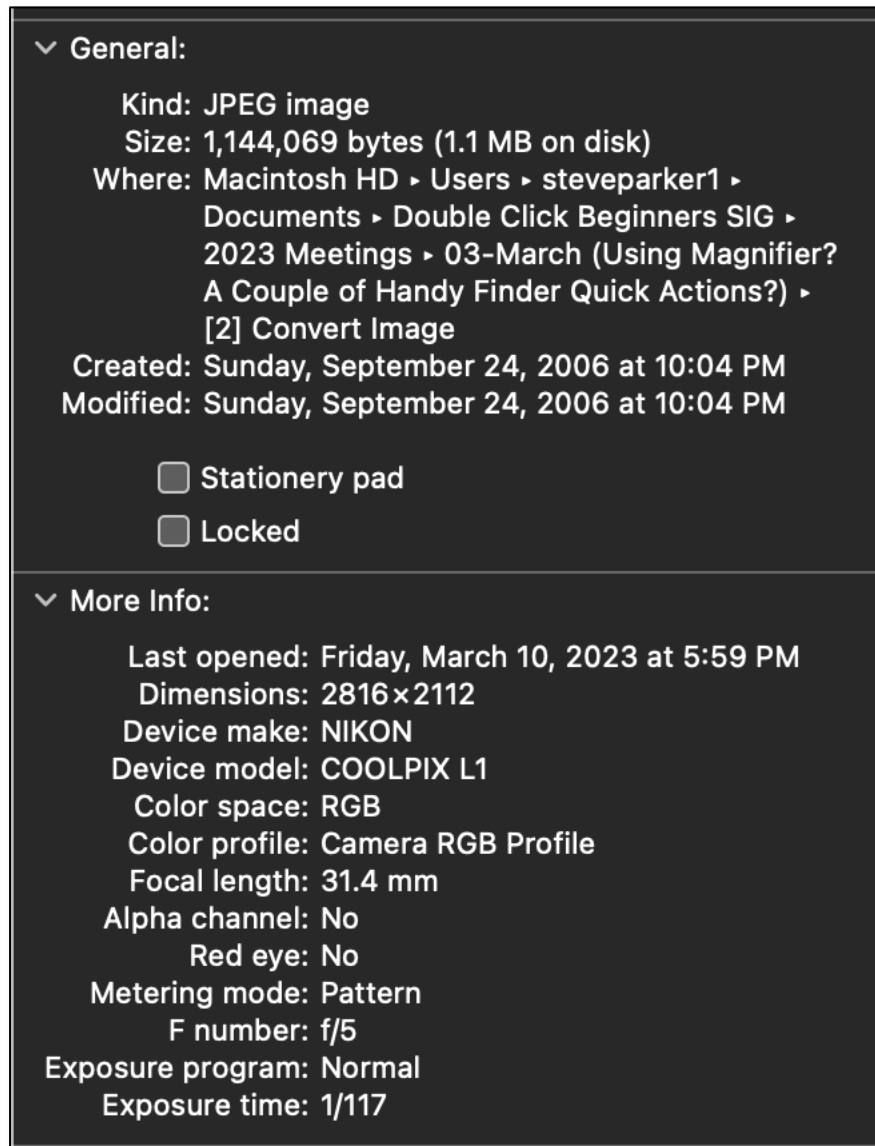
General:

Kind: JPEG image
Size: 1,144,069 bytes (1.1 MB on disk)
Where: Macintosh HD ▸ Users ▸ steveparker1 ▸ Documents ▸ Double Click Beginners SIG ▸ 2023 Meetings ▸ 03-March (Using Magnifier? A Couple of Handy Finder Quick Actions?) ▸ [2] Convert Image
Created: Sunday, September 24, 2006 at 10:04 PM
Modified: Sunday, September 24, 2006 at 10:04 PM

Stationery pad
Locked

More Info:

Last opened: Friday, March 10, 2023 at 5:59 PM
Dimensions: 2816×2112
Device make: NIKON
Device model: COOLPIX L1
Color space: RGB
Color profile: Camera RGB Profile
Focal length: 31.4 mm
Alpha channel: No
Red eye: No
Metering mode: Pattern
F number: f/5
Exposure program: Normal
Exposure time: 1/117